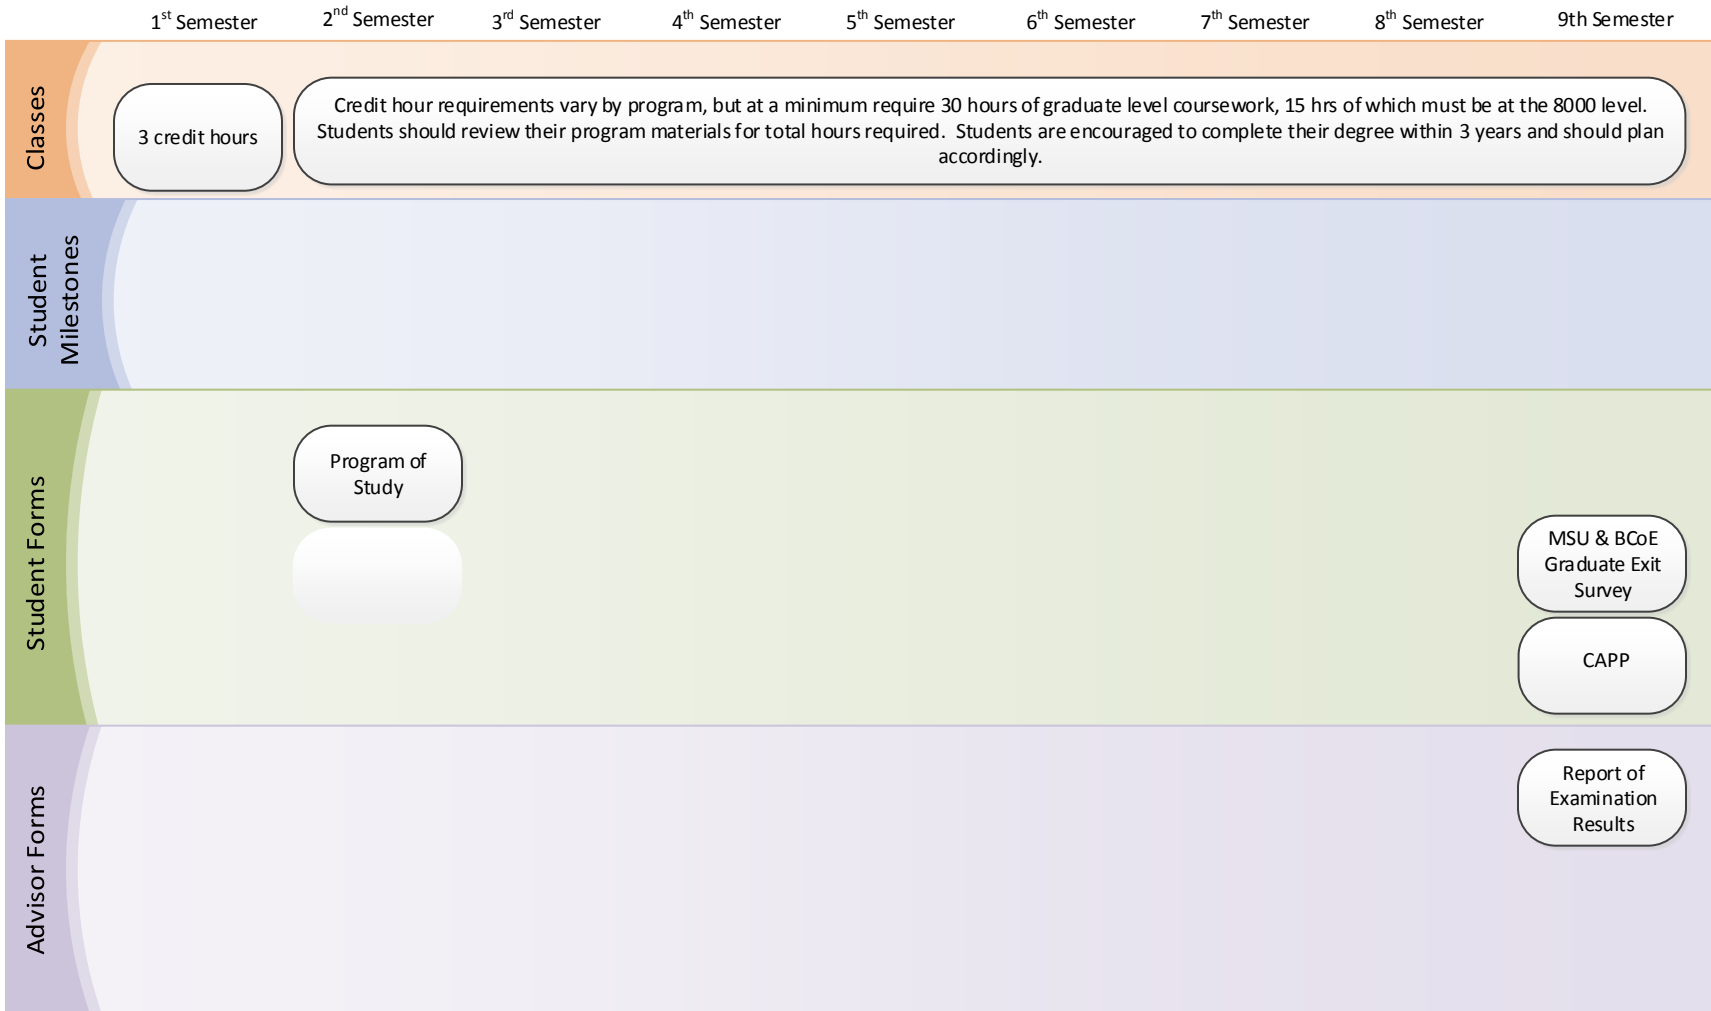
$1^{st}$ Semester $2^{nd}$ Semester $3^{rd}$ Semester $4^{th}$ Semester $5^{th}$ Semester $6^{th}$ Semester $7^{th}$ Semester $8^{th}$ Semester 9th Semester

Classes

3 credit hours

Credit hour requirements vary by program, but at a minimum require 30 hours of graduate level coursework, 15 hrs of which must be at the 8000 level. Students should review their program materials for total hours required. Students are encouraged to complete their degree within 3 years and should plan accordingly.

Student Milestones

Student Forms

Program of Study

MSU & BCoE Graduate Exit Survey

CAPP

Advisor Forms

Report of Examination Results